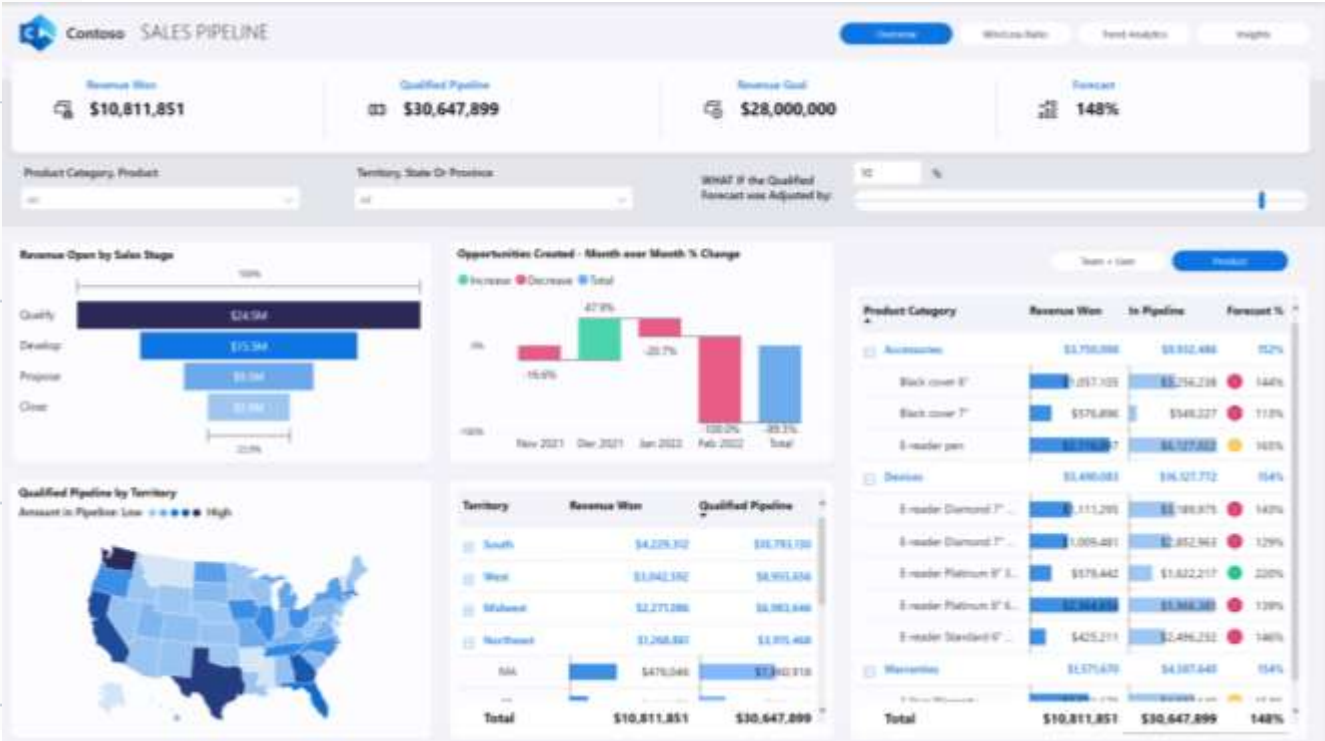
Contoso SALES PIPELINE

Overview | Win/Loss Ratio | Trend Analytics | Insights

Revenue Won
$10,811,851

Qualified Pipeline
$30,647,899

Revenue Goal
$28,000,000

Forecast
148%

Product Category, Product
All

Territory, State Or Province
All

WHAT IF the Qualified Forecast was Adjusted by:
10 %

Revenue Open by Sales Stage
100%
Qualify $24.9M
Develop $15.9M
Propose $9.9M
Close $5.5M
22.0%

Opportunities Created - Month over Month % Change
Increase Decrease Total
0%
-100%
-16.6%
47.9%
-20.7%
-100.0%
-89.3%
Nov 2021 Dec 2021 Jan 2022 Feb 2022 Total

Team + User | Product

| Product Category | Revenue Won | In Pipeline | Forecast % |
|---|---|---|---|
| Accessories | $3,750,000 | $9,932,486 | 152% |
| Black cover 6" | $1,057,105 | $3,256,238 | 144% |
| Black cover 7" | $576,896 | $549,227 | 113% |
| E-reader pen | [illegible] | $6,127,022 | 165% |
| Devices | $5,490,083 | $16,127,772 | 154% |
| E-reader Diamond 7" ... | $1,111,295 | $3,189,975 | 143% |
| E-reader Diamond 7" ... | $1,009,481 | $2,852,963 | 129% |
| E-reader Platinum 6" 3... | $576,442 | $1,622,217 | 220% |
| E-reader Platinum 6" 6... | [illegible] | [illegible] | 139% |
| E-reader Standard 6" ... | $425,211 | $2,496,232 | 146% |
| Warranties | $1,571,670 | $4,587,641 | 154% |
| Total | $10,811,851 | $30,647,899 | 148% |

Qualified Pipeline by Territory
Amount in Pipeline: Low High

| Territory | Revenue Won | Qualified Pipeline |
|---|---|---|
| South | $4,229,312 | $10,793,130 |
| West | $3,042,592 | $8,955,656 |
| Midwest | $2,271,086 | $6,983,646 |
| Northeast | $1,268,861 | $3,915,468 |
| MA | $476,046 | $1,802,918 |
| Total | $10,811,851 | $30,647,899 |